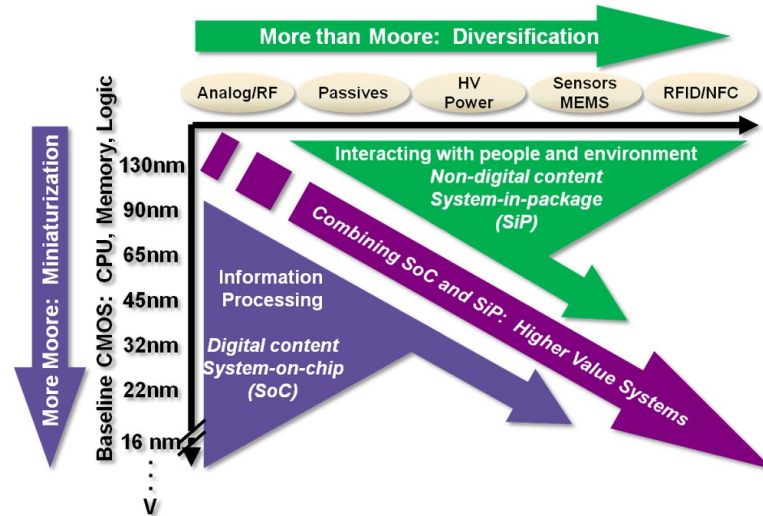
More than Moore: Diversification

Analog/RF

Passives

HV Power

Sensors MEMS

RFID/NFC

More Moore: Miniaturization

Baseline CMOS: CPU, Memory, Logic

130nm
90nm
65nm
45nm
32nm
22nm
16 nm
.
.
.
V

Interacting with people and environment
Non-digital content
System-in-package
(SiP)

Combining SoC and SiP: Higher Value Systems

Information Processing

Digital content
System-on-chip
(SoC)